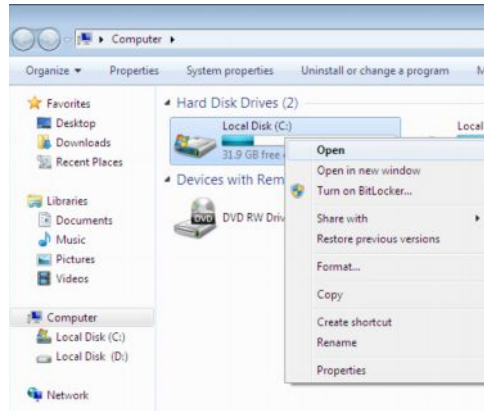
Computer ▸

Organize ▾ Properties System properties Uninstall or change a program M

Favorites
Desktop
Downloads
Recent Places

Libraries
Documents
Music
Pictures
Videos

Computer
Local Disk (C:)
Local Disk (D:)

Network

Hard Disk Drives (2)

Local Disk (C:)
31.9 GB free

Local

Devices with Rem

DVD RW Driv

DVD

Open
Open in new window
Turn on BitLocker...
Share with ▸
Restore previous versions
Format...
Copy
Create shortcut
Rename
Properties